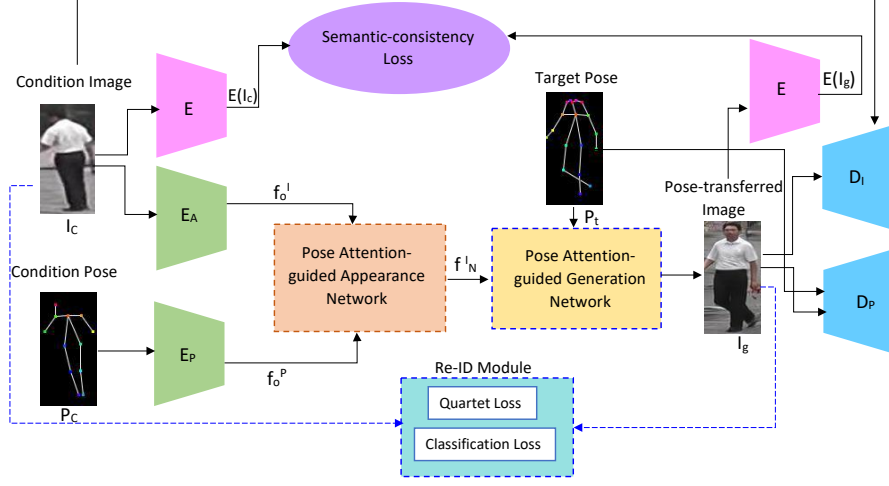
Semantic-consistency Loss

Condition Image

E

$E(I_c)$

Target Pose

E

$E(I_g)$

$I_C$

$E_A$

$f_o^I$

Pose-transferred Image

$D_I$

$P_t$

Pose Attention-guided Appearance Network

$f^I_N$

Pose Attention-guided Generation Network

Condition Pose

$E_P$

$f_o^P$

$I_g$

$D_P$

Re-ID Module

Quartet Loss

Classification Loss

$P_C$